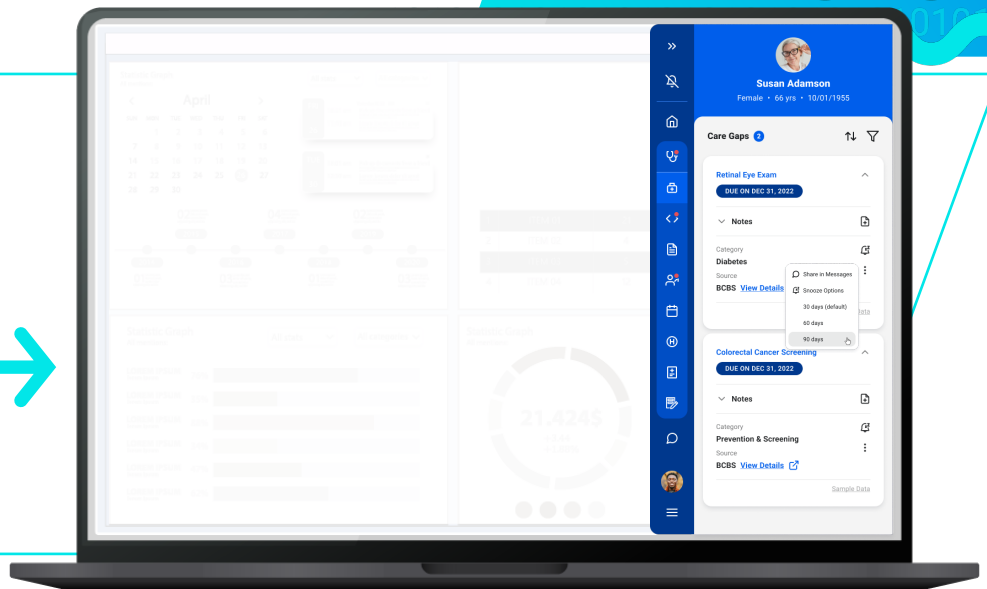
Susan Adamson

Female • 66 yrs • 10/01/1955

Care Gaps 2

Retinal Eye Exam

DUE ON DEC 31, 2022

Notes

Category

Diabetes

Source

BCBS View Details

Share in Messages

Snooze Options

30 days (default)

60 days

90 days

Colorectal Cancer Screening

DUE ON DEC 31, 2022

Notes

Category

Prevention & Screening

Source

BCBS View Details

Sample Data

April

21,424$